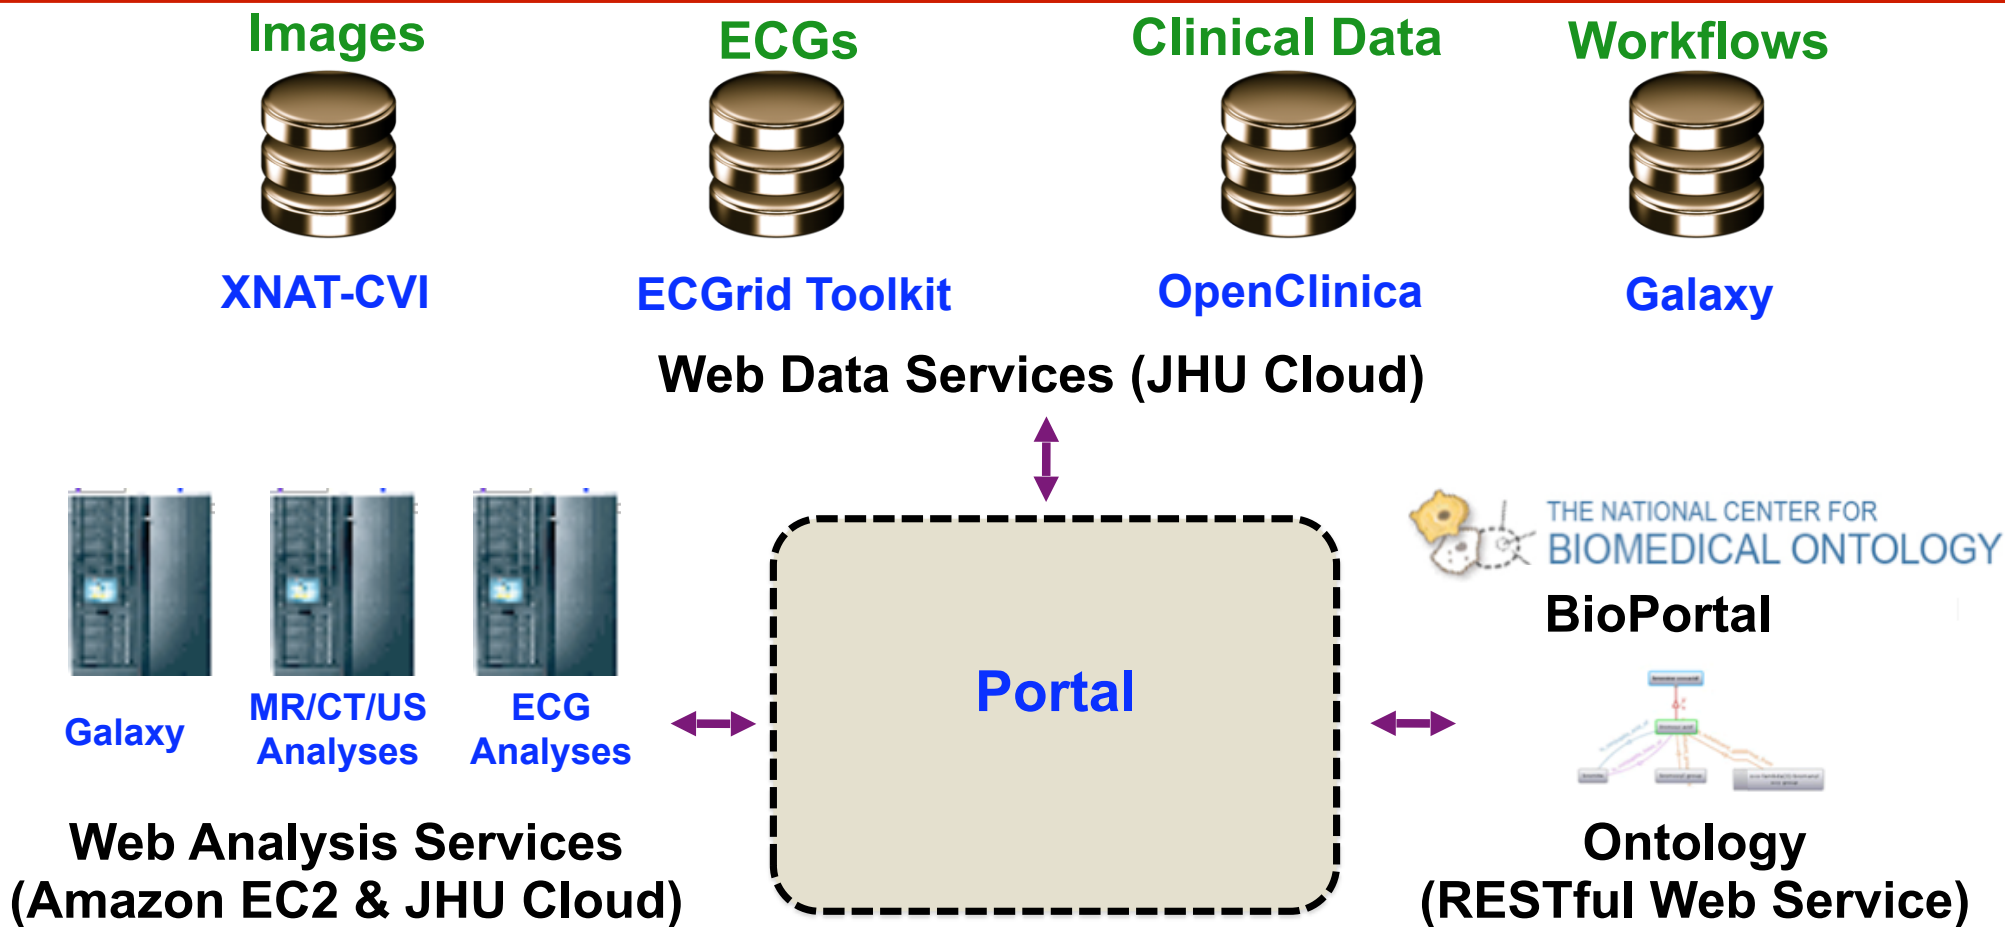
Images

ECGs

Clinical Data

Workflows

XNAT-CVI

ECGrid Toolkit

OpenClinica

Galaxy

Web Data Services (JHU Cloud)

THE NATIONAL CENTER FOR BIOMEDICAL ONTOLOGY

BioPortal

Portal

Galaxy

MR/CT/US Analyses

ECG Analyses

Web Analysis Services (Amazon EC2 & JHU Cloud)

Ontology (RESTful Web Service)